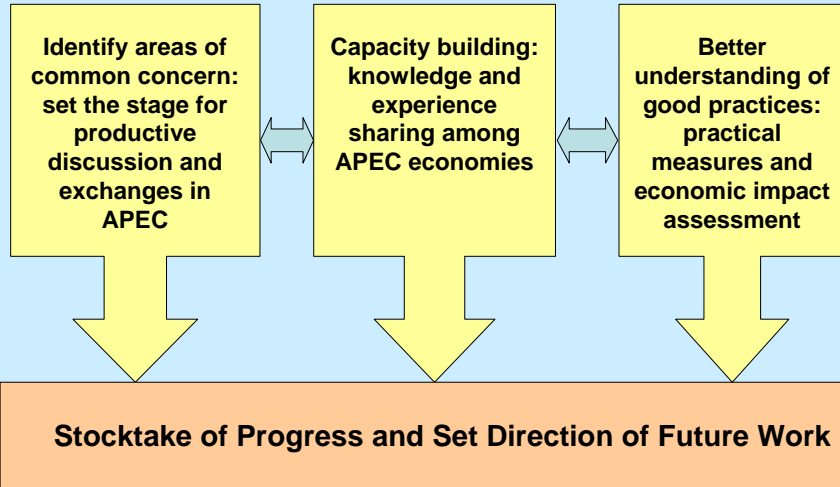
Identify areas of common concern: set the stage for productive discussion and exchanges in APEC

Capacity building: knowledge and experience sharing among APEC economies

Better understanding of good practices: practical measures and economic impact assessment

Stocktake of Progress and Set Direction of Future Work